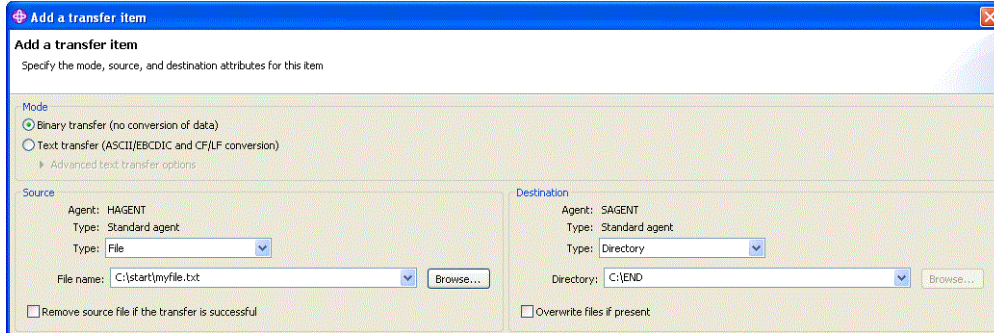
Add a transfer item

Add a transfer item

Specify the mode, source, and destination attributes for this item

Mode

Binary transfer (no conversion of data)

Text transfer (ASCII/EBCDIC and CF/LF conversion)

Advanced text transfer options

Source

Agent: HAGENT

Type: Standard agent

Type: File

File name: C:\start\myfile.txt

Browse...

Remove source file if the transfer is successful

Destination

Agent: SAGENT

Type: Standard agent

Type: Directory

Directory: C:\END

Browse...

Overwrite files if present